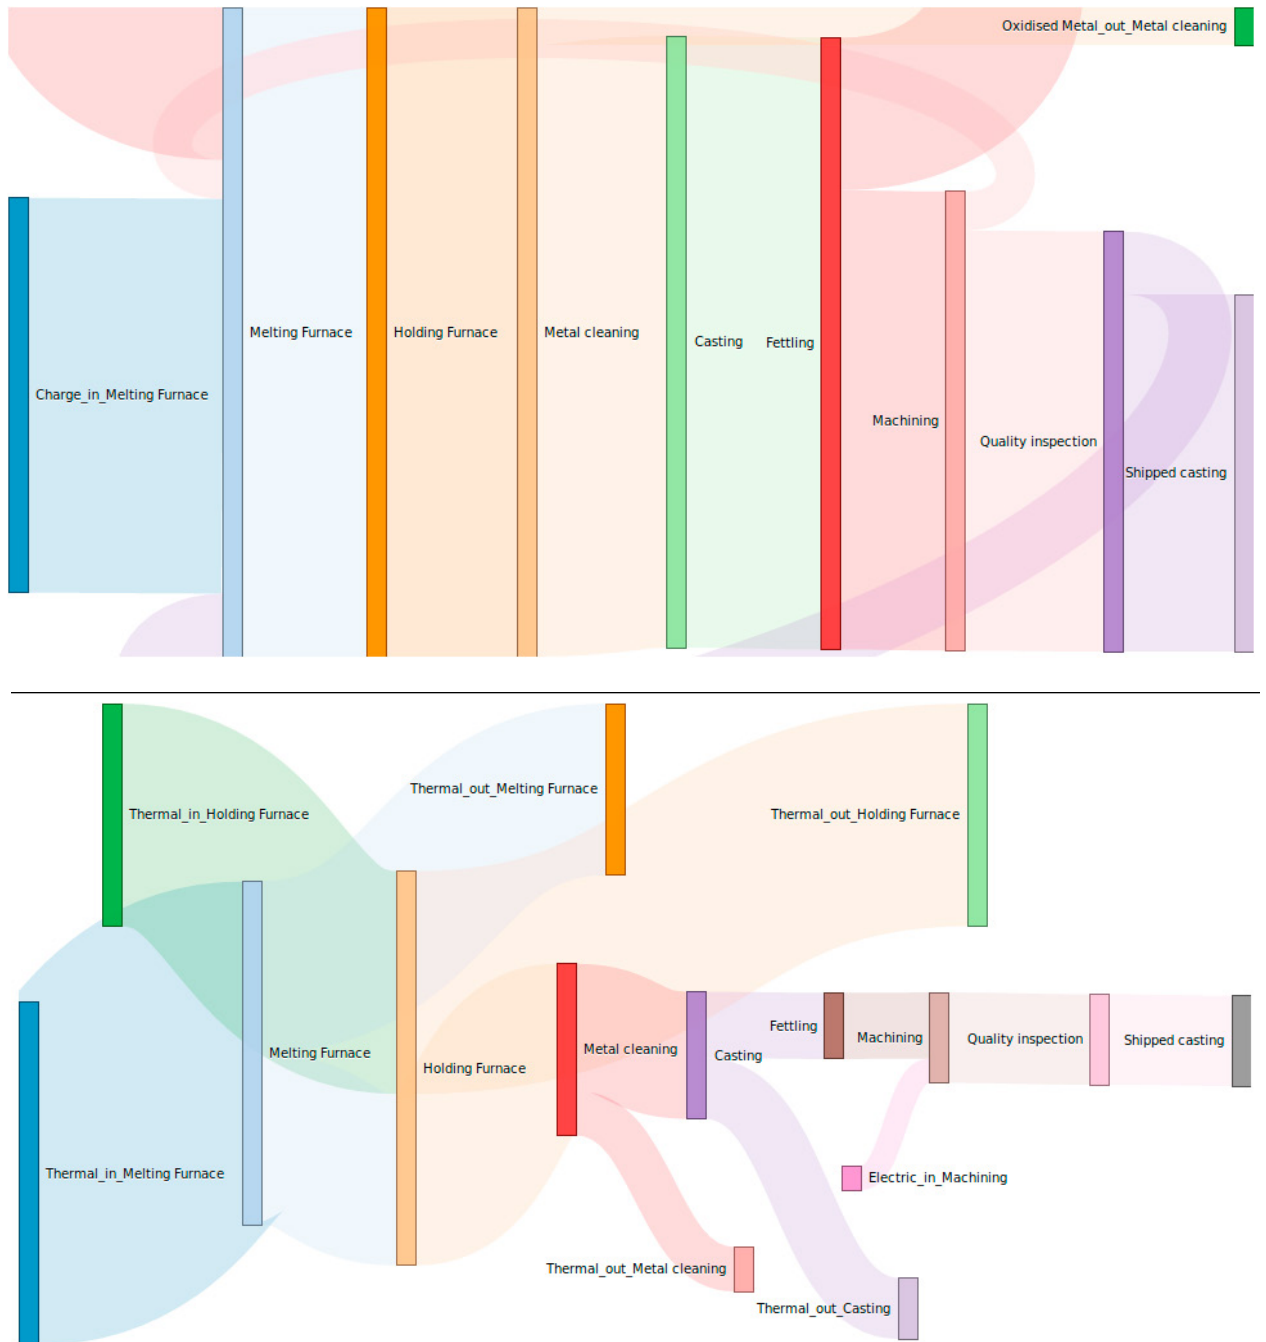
Oxidised Metal_out_Metal cleaning

Charge_in_Melting Furnace

Melting Furnace

Holding Furnace

Metal cleaning

Casting

Fettling

Machining

Quality inspection

Shipped casting

Thermal_in_Holding Furnace

Thermal_out_Melting Furnace

Thermal_out_Holding Furnace

Melting Furnace

Holding Furnace

Metal cleaning

Casting

Fettling

Machining

Quality inspection

Shipped casting

Thermal_in_Melting Furnace

Electric_in_Machining

Thermal_out_Metal cleaning

Thermal_out_Casting